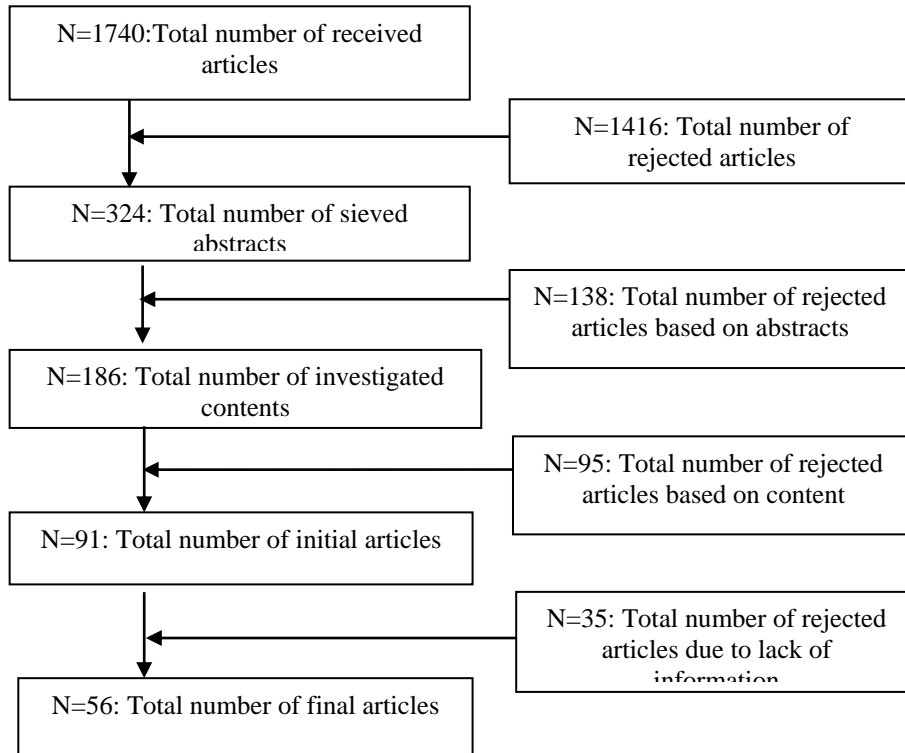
N=1740:Total number of received articles

N=1416: Total number of rejected articles

N=324: Total number of sieved abstracts

N=138: Total number of rejected articles based on abstracts

N=186: Total number of investigated contents

N=95: Total number of rejected articles based on content

N=91: Total number of initial articles

N=35: Total number of rejected articles due to lack of information

N=56: Total number of final articles